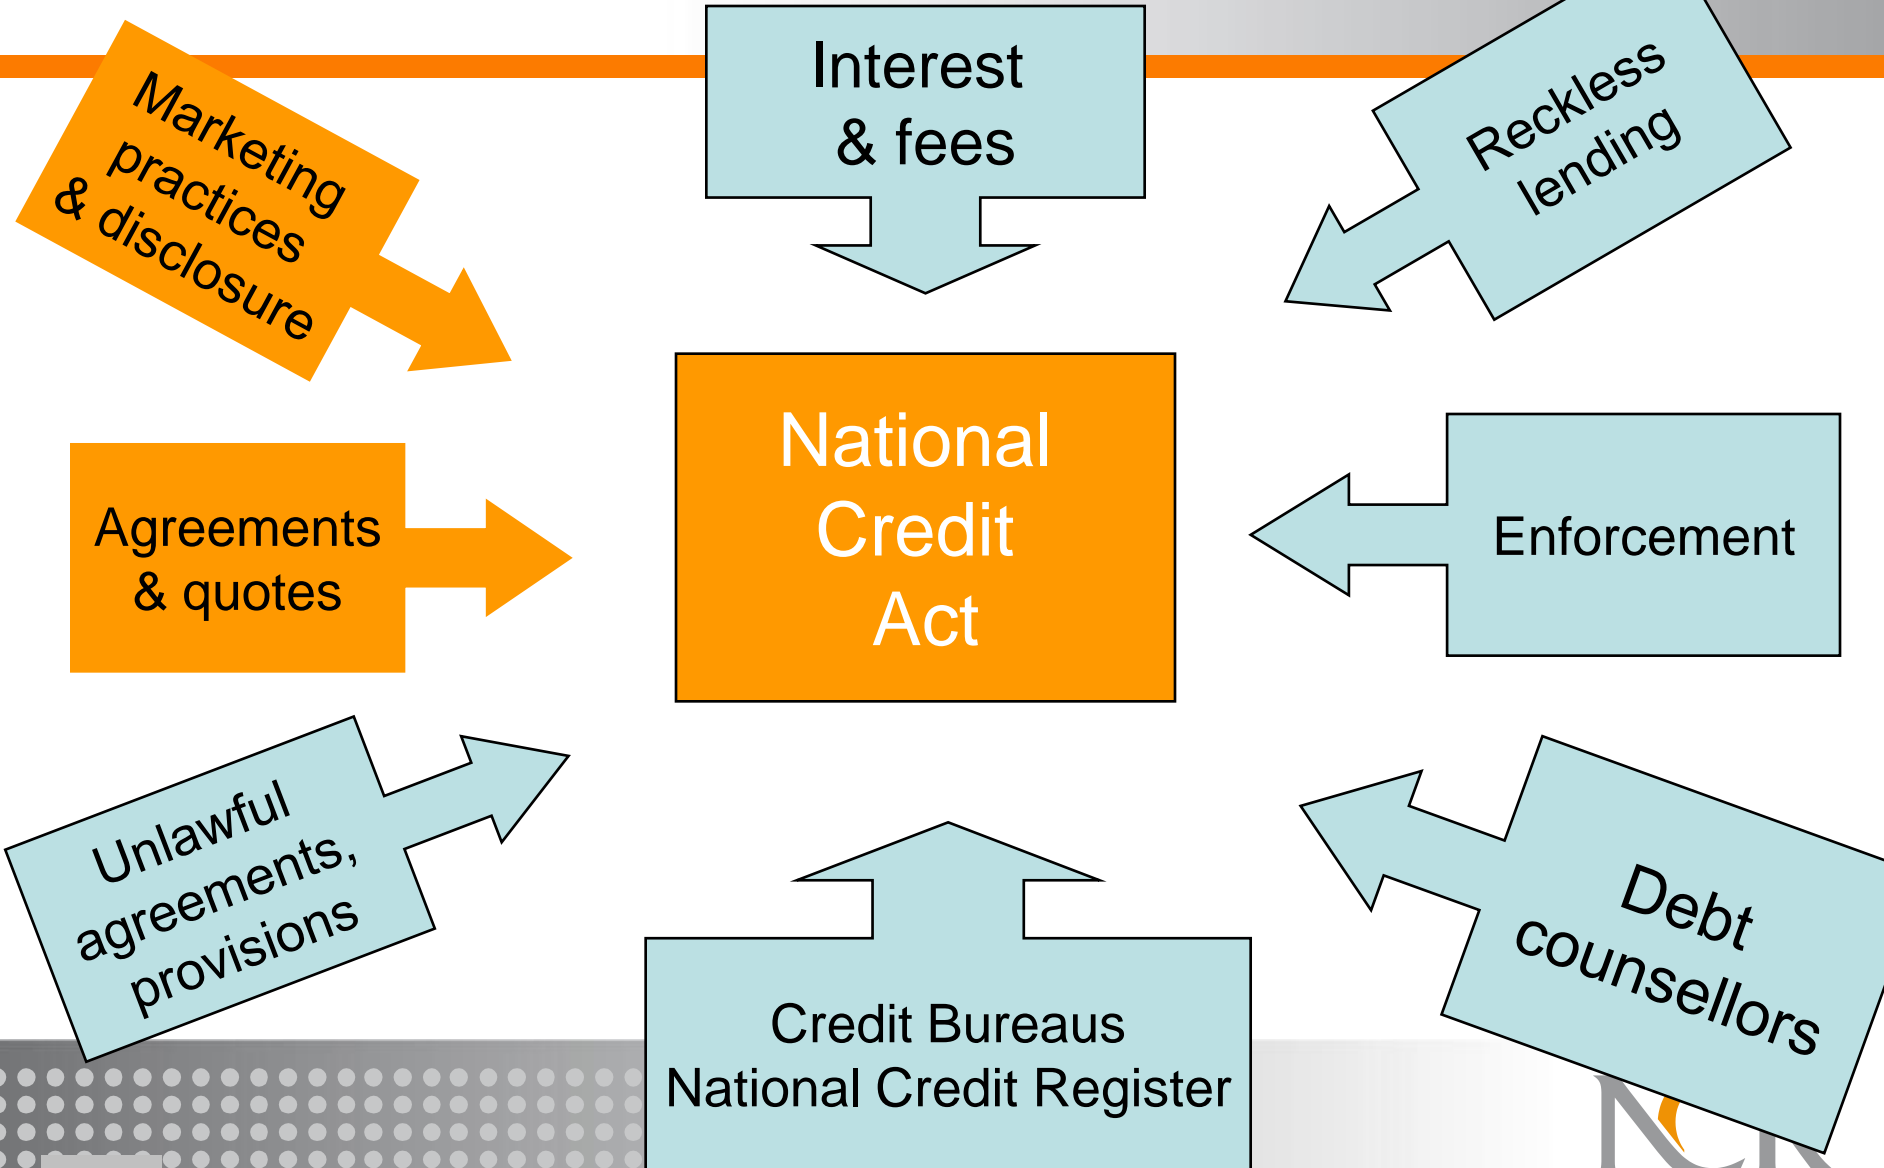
Marketing practices & disclosure

Interest & fees

Reckless lending

Agreements & quotes

National Credit Act

Enforcement

Unlawful agreements, provisions

Credit Bureaus
National Credit Register

Debt counsellors